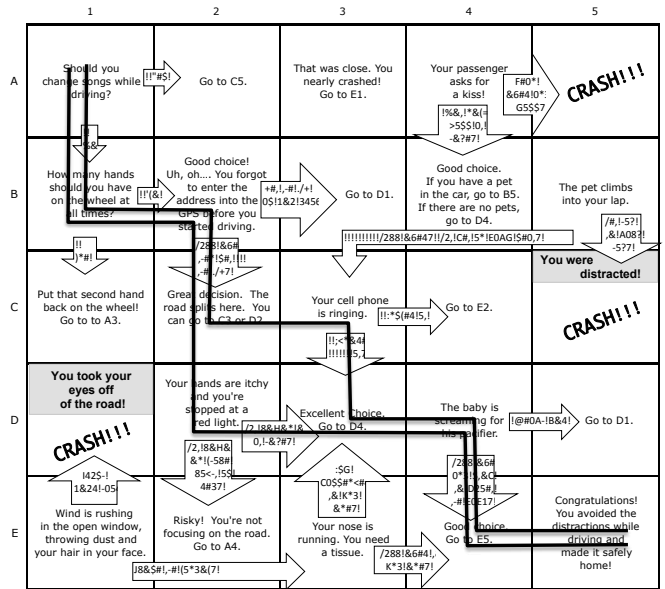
| | 1 | 2 | 3 | 4 | 5 |
|---|---|---|---|---|---|
| A | Should you change songs while driving? !!"#$! | Go to C5. | That was close. You nearly crashed! Go to E1. | Your passenger asks for a kiss! !%&,!*&(= >$$$!0,! -&?#7! | F#0*! &6#4!0*: G5$$7 CRASH!!! |
| B | !! $&! How many hands should you have on the wheel at all times? !!'(&! | Good choice! Uh, oh.... You forgot to enter the address into the GPS before you started driving. +#,!,-#!./+! 0$!1&2!3456 | Go to D1. | Good choice. If you have a pet in the car, go to B5. If there are no pets, go to D4. | The pet climbs into your lap. /#,!-5?! ,&!A08?! -5?7! |
| C | !! )*#! Put that second hand back on the wheel! Go to to A3. | /?88!&6# ,-#?!$#,!!!! ,-#../+7! Great decision. The road splits here. You can go to C3 or D2. | !!!!!!!!!!/?88!&6#47!!/2,!C#,!5*!E0AG!$#0,7! Your cell phone is ringing. !!:*$(#4!5,! | Go to E2. | You were distracted! CRASH!!! |
| D | You took your eyes off of the road! CRASH!!! | Your hands are itchy and you're stopped at a red light. /2,!8&H&*!& 0,!-&?#7! | Excellent Choice. Go to D4. !!;<*&4# !!!!!!!5,7 | The baby is screaming for his pacifier. | !@#0A-!B&4! Go to D1. |
| E | !42$-! 1&24!-05 Wind is rushing in the open window, throwing dust and your hair in your face. | /2,!8&H& &*!(-58# 85<-,!5$! 4#37! Risky! You're not focusing on the road. Go to A4. J8&$#!,-#!(5*3&(7! | :$G! C0$$#*<# ,&!K*3! &*#7! Your nose is running. You need a tissue. | /288!&6# 0*!!,&C ,&D!5#,! ,#!E0E17! Good choice. Go to E5. /288!&6#4!, K*3!&*#7! | Congratulations! You avoided the distractions while driving and made it safely home! |